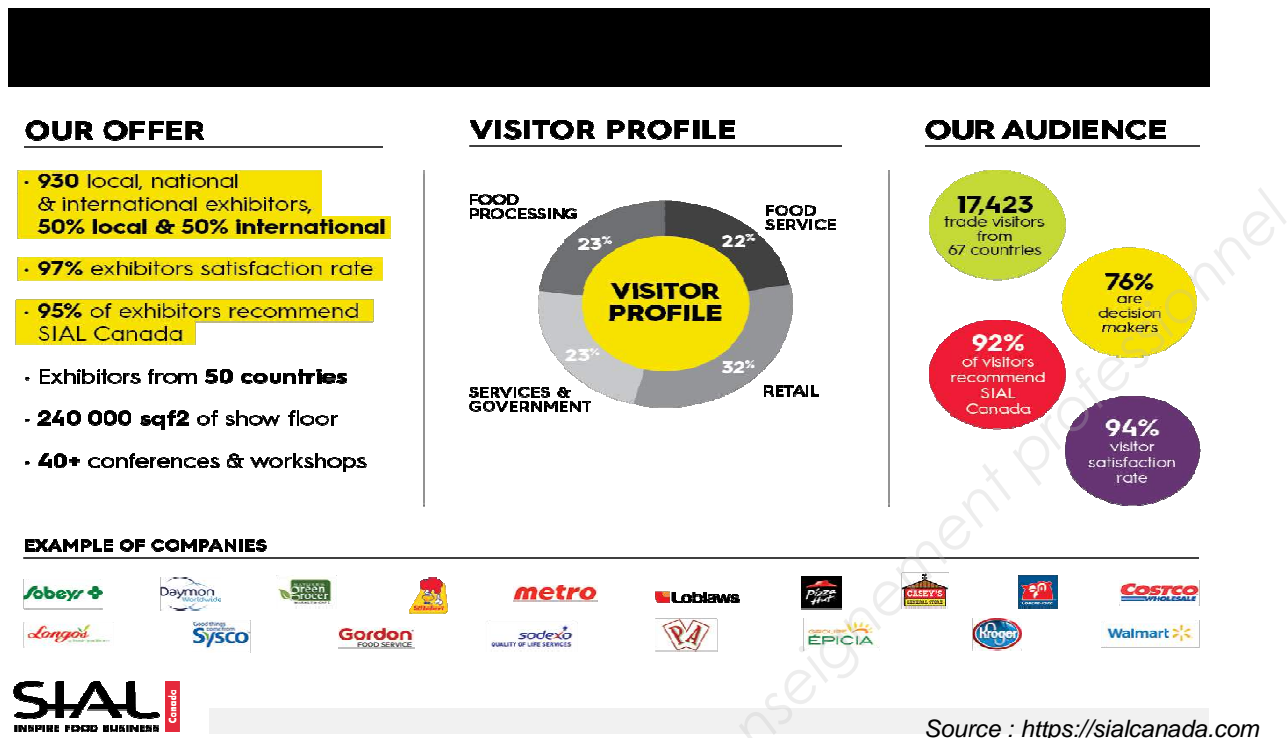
OUR OFFER

· 930 local, national & international exhibitors, 50% local & 50% international

· 97% exhibitors satisfaction rate

· 95% of exhibitors recommend SIAL Canada

· Exhibitors from 50 countries

· 240 000 sqf2 of show floor

· 40+ conferences & workshops

VISITOR PROFILE

FOOD PROCESSING 23%

FOOD SERVICE 22%

VISITOR PROFILE

SERVICES & GOVERNMENT 23%

RETAIL 32%

OUR AUDIENCE

17,423 trade visitors from 67 countries

76% are decision makers

92% of visitors recommend SIAL Canada

94% visitor satisfaction rate

EXAMPLE OF COMPANIES

Sobeys Daymon Worldwide Green Grocer St-Hubert metro Loblaws Pizza Hut Casey's General Store Costco Wholesale

Longo's Sysco Gordon Food Service sodexo Quality of Life Services PA Épicia Kroger Walmart

SIAL Canada INSPIRE FOOD BUSINESS

Source : https://sialcanada.com

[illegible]nseignement professionnel